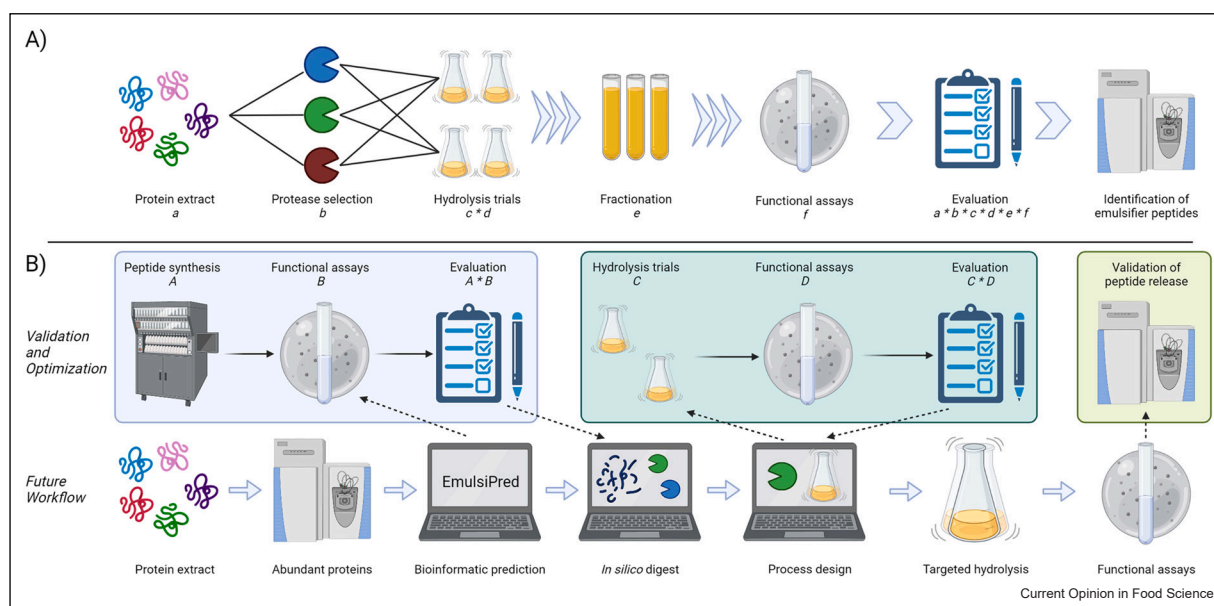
A)

Protein extract
*a*

Protease selection
*b*

Hydrolysis trials
*c * d*

Fractionation
*e*

Functional assays
*f*

Evaluation
*a * b * c * d * e * f*

Identification of emulsifier peptides

B)

Peptide synthesis
*A*

Functional assays
*B*

Evaluation
*A * B*

Hydrolysis trials
*C*

Functional assays
*D*

Evaluation
*C * D*

Validation of peptide release

*Validation and Optimization*

*Future Workflow*

EmulsiPred

Protein extract

Abundant proteins

Bioinformatic prediction

*In silico* digest

Process design

Targeted hydrolysis

Functional assays

Current Opinion in Food Science